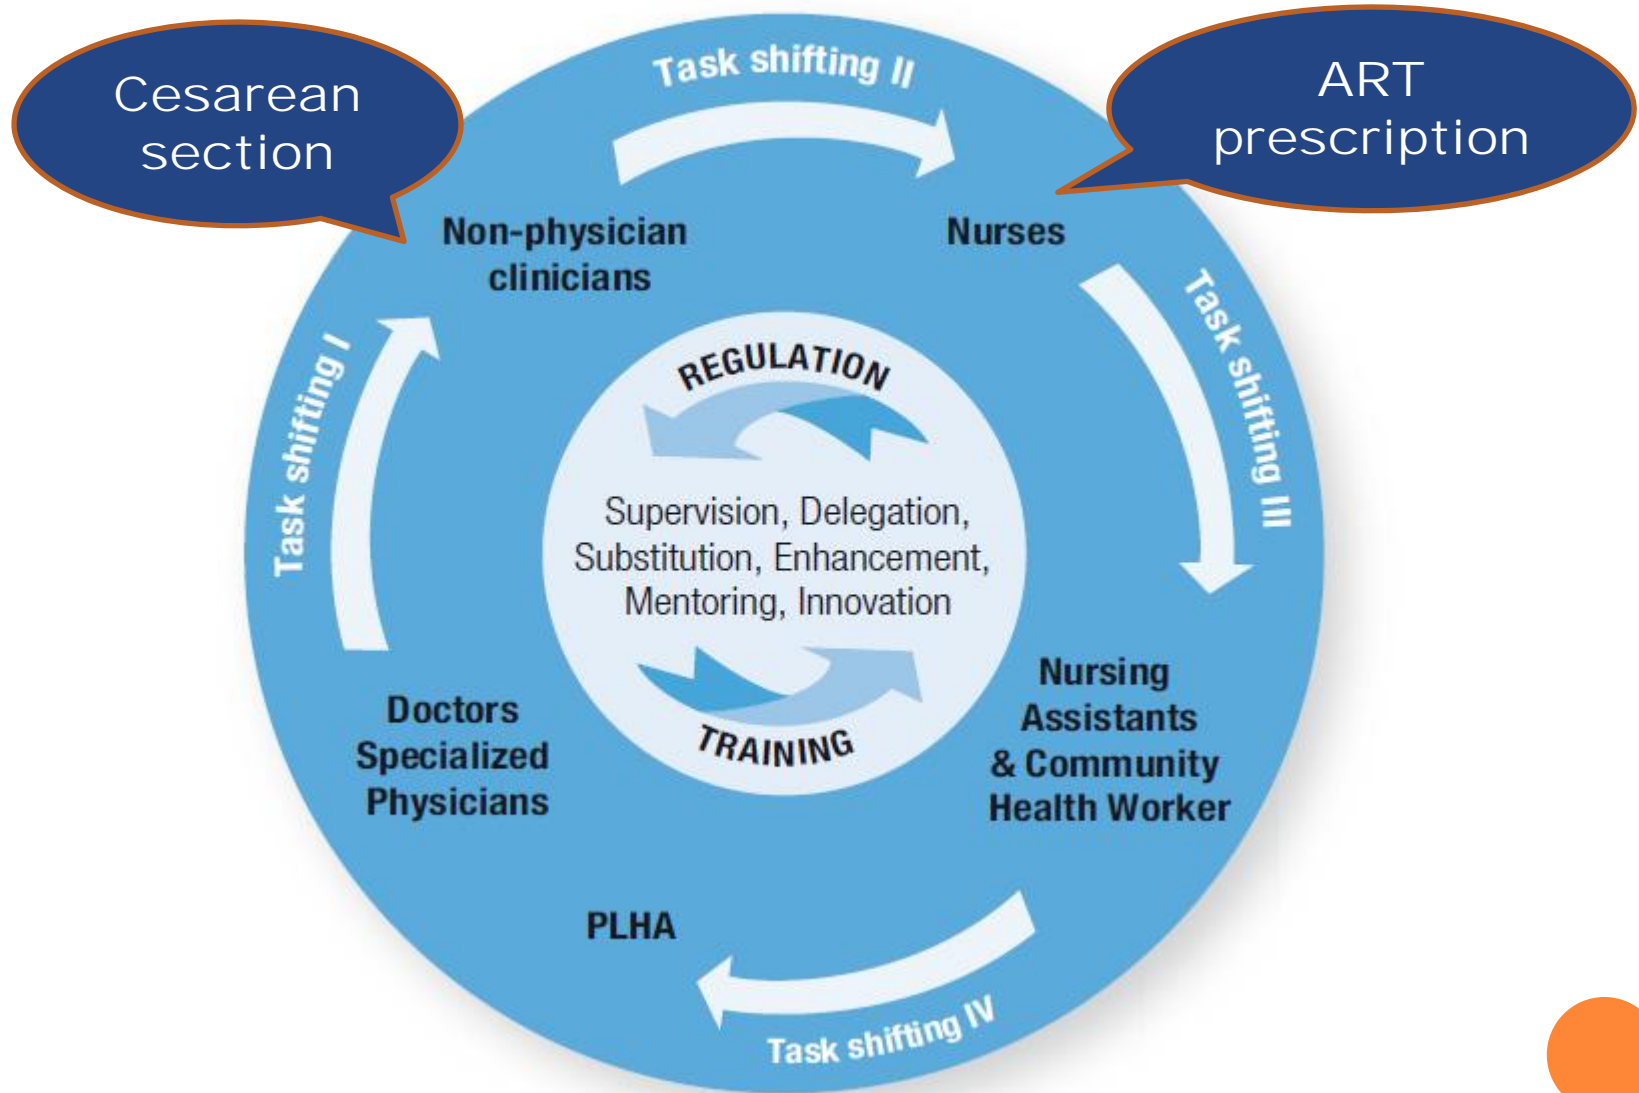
Cesarean section

ART prescription

Task shifting II

Non-physician clinicians

Nurses

Task shifting III

Task shifting I

REGULATION

Supervision, Delegation, Substitution, Enhancement, Mentoring, Innovation

TRAINING

Doctors Specialized Physicians

Nursing Assistants & Community Health Worker

PLHA

Task shifting IV